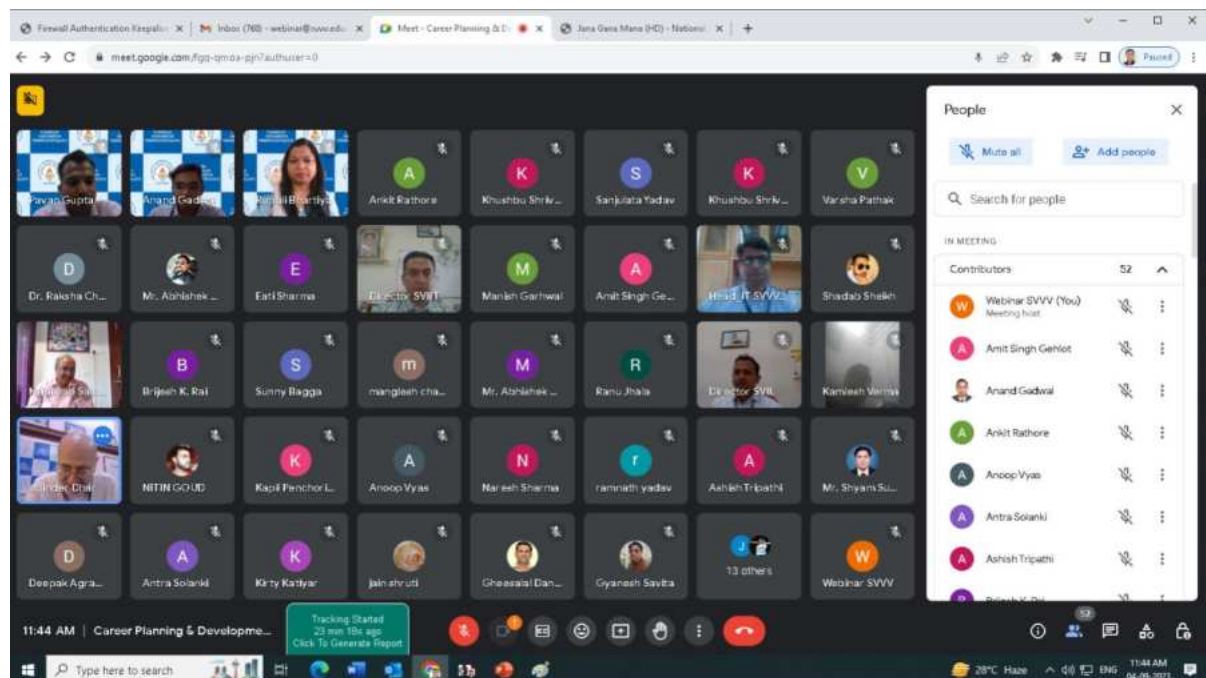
Firewall Authentication Keepaliv | Inbox (760) - webinar@svvv.edu | Meet - Career Planning & D | Jana Gana Mana (HD) - National

meet.google.com/fgq-qmoa-pjn?authuser=0

Paused

Pavan Gupta
Anand Gadwal
Ranjali Bhartiya
Ankit Rathore
Khushbu Shriv...
Sanjulata Yadav
Khushbu Shriv...
Varsha Pathak

Dr. Raksha Ch...
Mr. Abhishek ...
Enti Sharma
Director SVIIT
Manish Garhwal
Amit Singh Ge...
Head IT SVVV
Shadab Sheikh

Brijesh K. Rai
Sunny Bagga
mangilesh cha...
Mr. Abhishek ...
Ranu Jhala
Director SVIL
Kamlesh Verma

NITIN GOUD
Kapil Panchori...
Anoop Vyas
Naresh Sharma
ramnath yadav
Ashish Tripathi
Mr. Shyam Su...

Deepak Agra...
Antra Solanki
Kirty Katiyar
jain shruti
Gheesalal Dan...
Gyanesh Savita
13 others
Webinar SVVV

People
Mute all
Add people
Search for people
IN MEETING
Contributors 52
Webinar SVVV (You)
Meeting host
Amit Singh Gehlot
Anand Gadwal
Ankit Rathore
Anoop Vyas
Antra Solanki
Ashish Tripathi

11:44 AM | Career Planning & Developme...
Tracking Started
23 min 18s ago
Click To Generate Report

52

Type here to search
28°C Haze
ENG
11:44 AM
04-09-2021